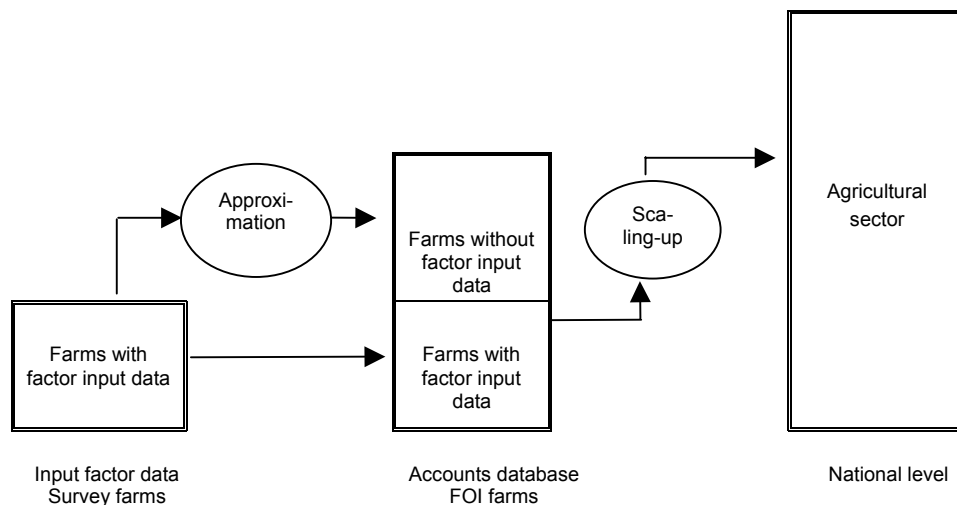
Approximation

Farms without factor input data

Sca-ling-up

Agricultural sector

Farms with factor input data

Farms with factor input data

Input factor data
Survey farms

Accounts database
FOI farms

National level